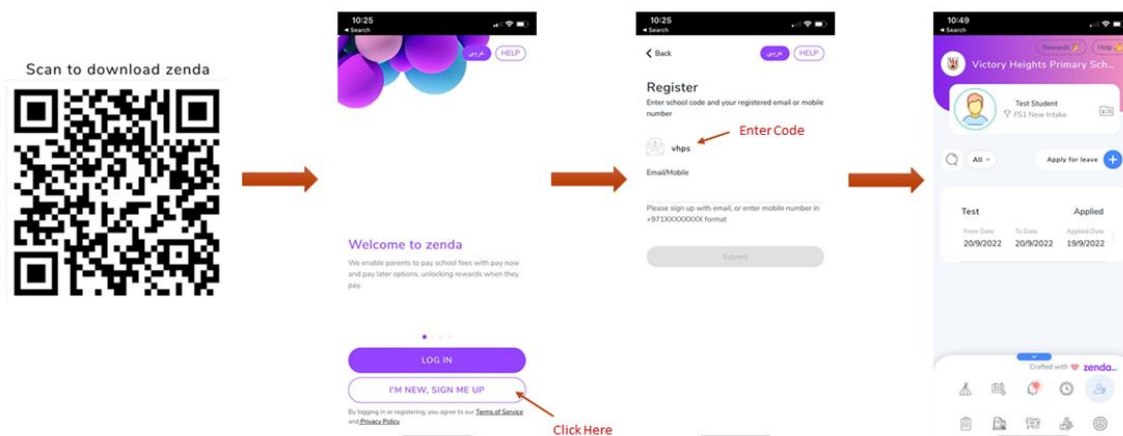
Scan to download zenda

10:25
◂ Search
عربي HELP

Welcome to zenda

We enable parents to pay school fees with pay now and pay later options, unlocking rewards when they pay.

LOG IN

I'M NEW, SIGN ME UP

By logging in or registering, you agree to our Terms of Service and Privacy Policy

Click Here

10:25
◂ Search
< Back
عربي HELP

Register

Enter school code and your registered email or mobile number

vhps

Enter Code

Email/Mobile

Please sign up with email, or enter mobile number in +971XXXXXXXX format

Submit

10:49
◂ Search
Rewards Help

Victory Heights Primary Sch...

Test Student
FS1 New Intake

All

Apply for leave

Test
Applied
From Date
20/9/2022
To Date
20/9/2022
Applied Date
19/9/2022

Crafted with zenda